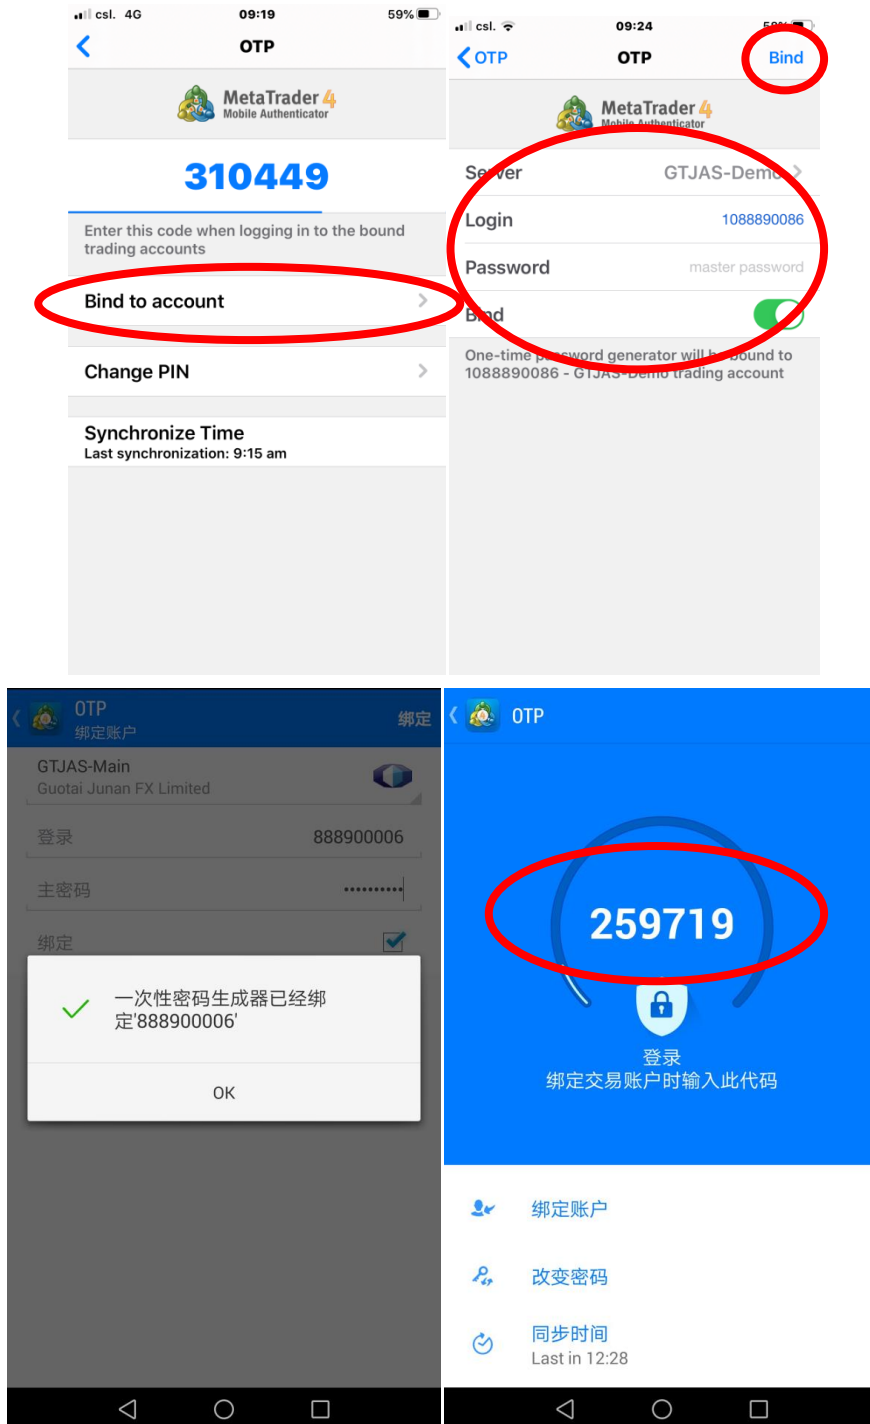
csl. 4G 09:19 59%

OTP

MetaTrader 4
Mobile Authenticator

310449

Enter this code when logging in to the bound trading accounts

Bind to account

Change PIN

Synchronize Time
Last synchronization: 9:15 am

csl. 09:24 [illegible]

OTP OTP Bind

MetaTrader 4
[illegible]

Server GTJAS-Demo

Login 1088890086

Password master password

Bind

One-time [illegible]word generator will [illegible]bound to 1088890086 - G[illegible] trading account

OTP
绑定账户
绑定

GTJAS-Main
Guotai Junan FX Limited

登录 888900006

主密码 ••••••••••

绑定

一次性密码生成器已经绑定'888900006'

OK

OTP

259719

登录
绑定交易账户时输入此代码

绑定账户

改变密码

同步时间
Last in 12:28